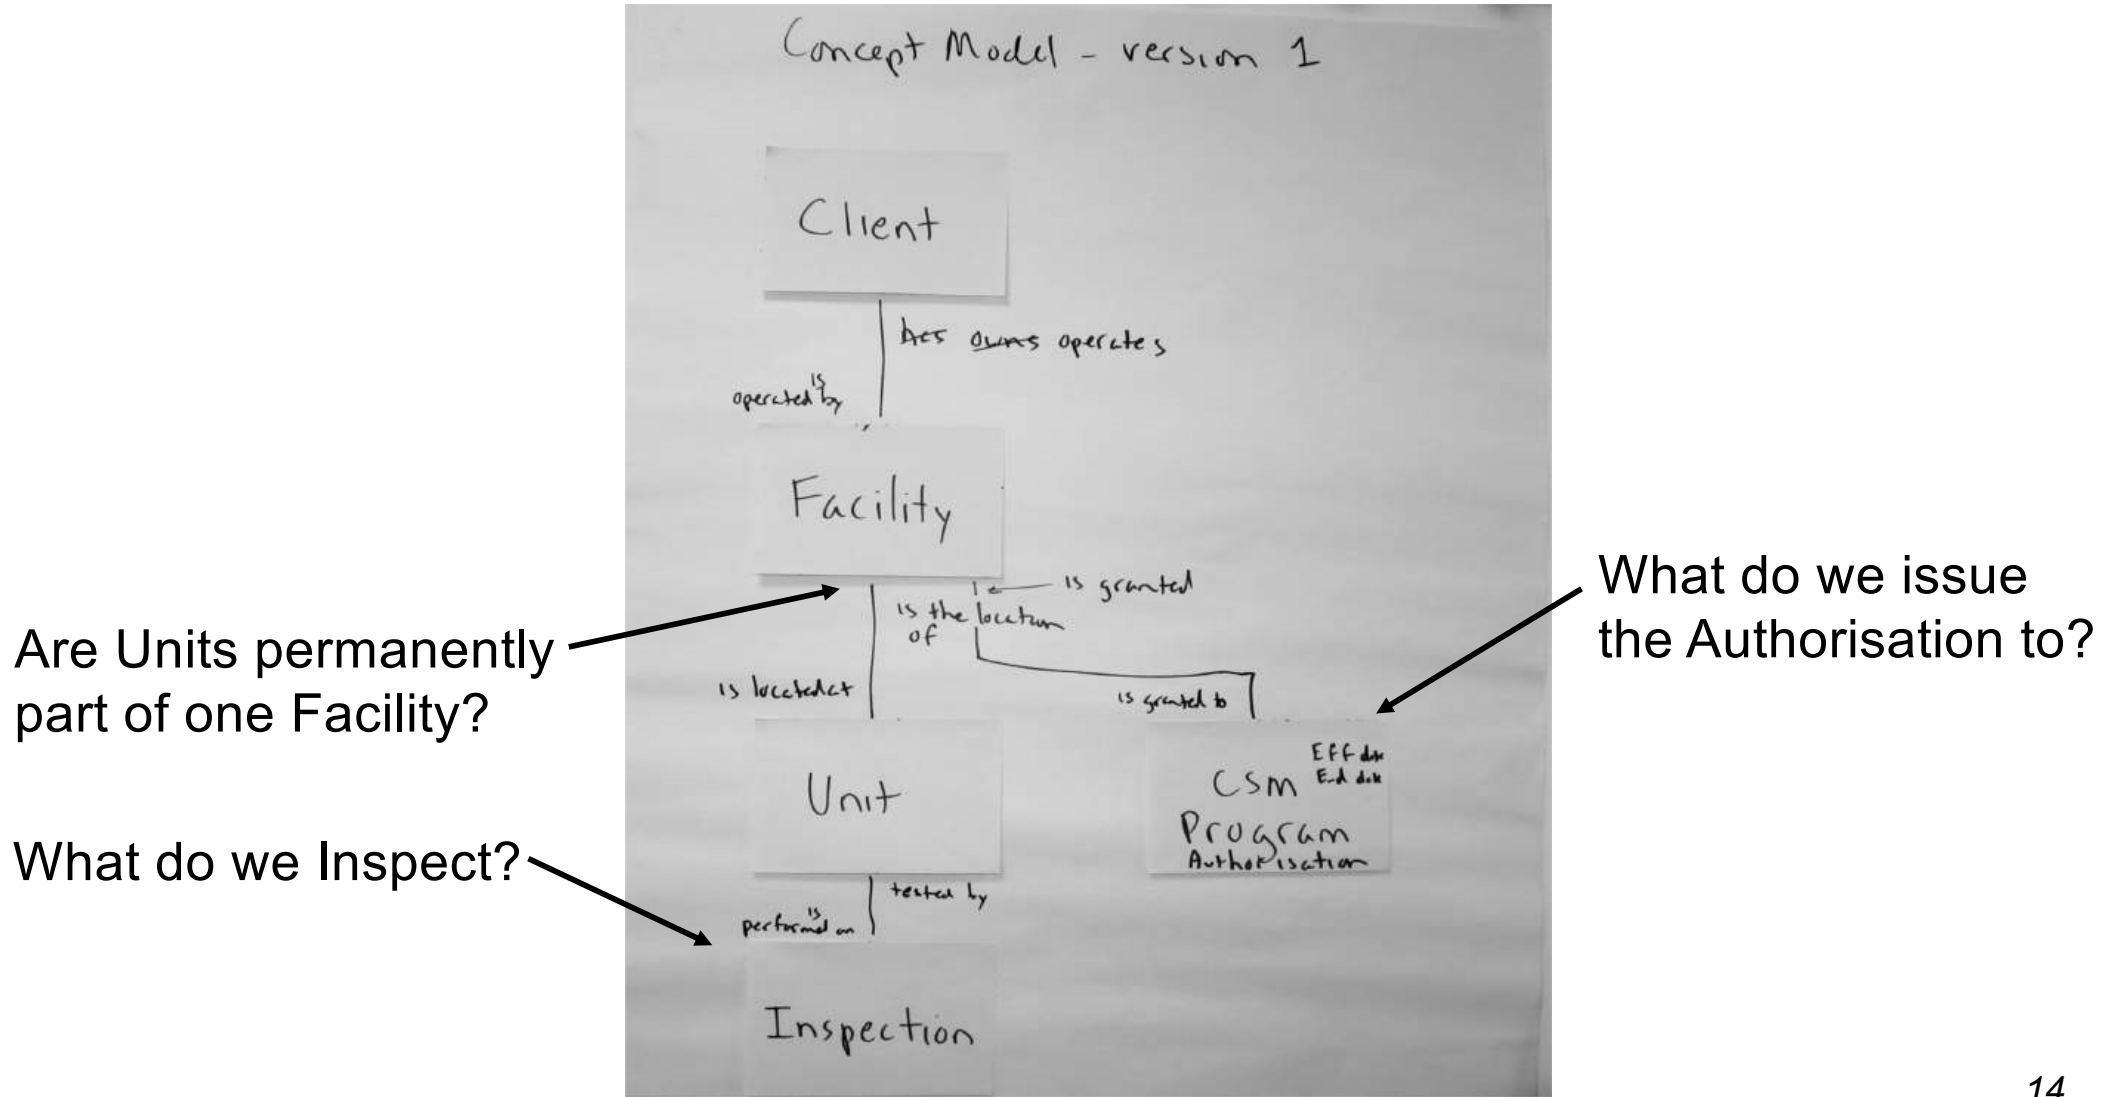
Concept Model - version 1

Client

has owns operates

is operated by

Facility

is — is granted

is the location of

is located at

is granted to

Unit

CSM Program Authorisation

Eff date
End date

tested by

is performed on

Inspection

Are Units permanently part of one Facility?

What do we issue the Authorisation to?

What do we Inspect?

14